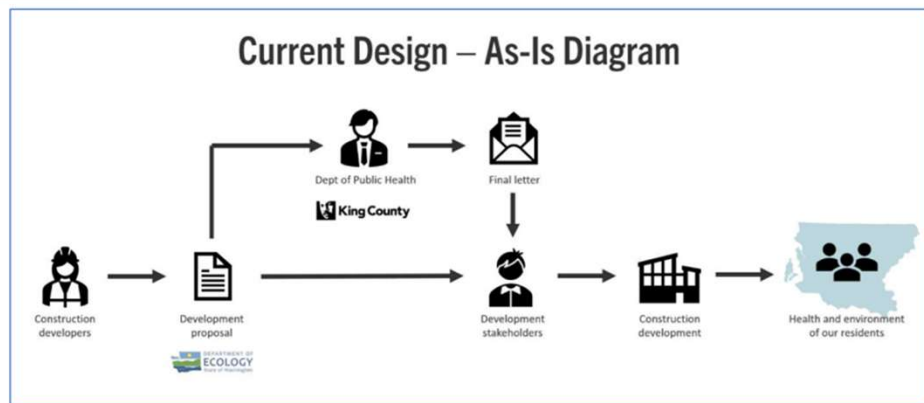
Current Design – As-Is Diagram

Dept of Public Health

King County

Final letter

Construction developers

Development proposal

DEPARTMENT OF ECOLOGY State of Washington

Development stakeholders

Construction development

Health and environment of our residents